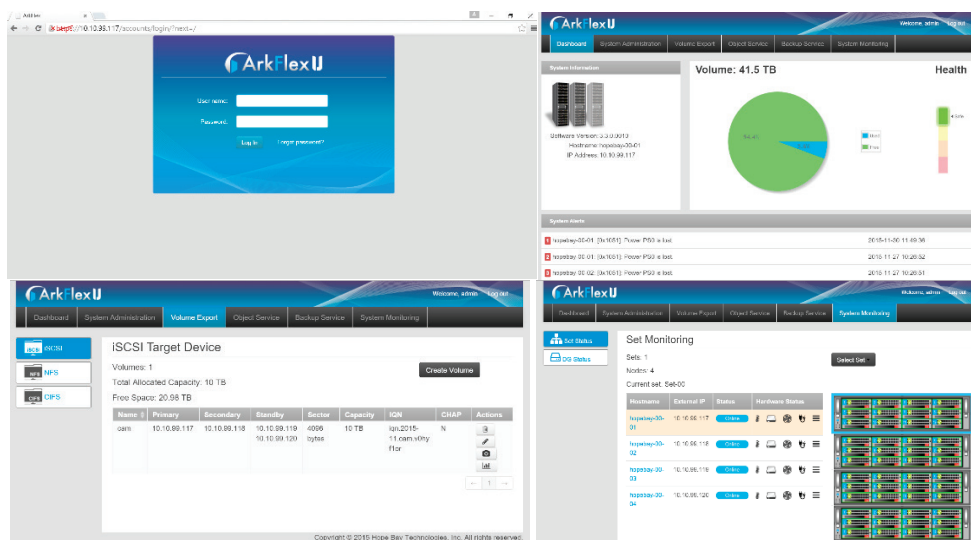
ArkFlexU

User name:
Password:
Log in
Forget password?

https://10.10.99.117/accounts/login/?next=/

ArkFlexU
Welcome, admin Log out
Dashboard | System Administration | Volume Export | Object Service | Backup Service | System Monitoring

System Information
Software Version: 3.0.0013
Hostname: hopebay-30-01
IP Address: 10.10.99.117

Volume: 41.5 TB
Health

Used
Free

System Alerts
hopebay-30-01: [0x1051]: Power PS0 is lost 2015-11-30 11:49:36
hopebay-30-01: [0x1051]: Power PS0 is lost 2015-11-27 10:26:52
hopebay-30-02: [0x1051]: Power PS0 is lost 2015-11-27 10:26:51

ArkFlexU
Welcome, admin Log out
Dashboard | System Administration | Volume Export | Object Service | Backup Service | System Monitoring

iSCSI
NFS
CIFS

iSCSI Target Device
Volumes: 1
Total Allocated Capacity: 10 TB
Free Space: 20.98 TB
Create Volume

| Name | Primary | Secondary | Standby | Sector | Capacity | IQN | CHAP | Actions |
|---|---|---|---|---|---|---|---|---|
| cam | 10.10.99.117 | 10.10.99.118 | 10.10.99.119 10.10.99.120 | 4096 bytes | 10 TB | iqn.2015-11.cam.vOtyf1or | N | |

Copyright © 2015 Hope Bay Technologies, Inc. All rights reserved.

ArkFlexU
Welcome, admin Log out
Dashboard | System Administration | Volume Export | Object Service | Backup Service | System Monitoring

Set Status
OS Status

Set Monitoring
Sets: 1
Nodes: 4
Current set: Set-00
Select Set

| Hostname | External IP | Status | Hardware Status |
|---|---|---|---|
| hopebay-30-01 | 10.10.99.117 | Online | |
| hopebay-30-02 | 10.10.99.118 | Online | |
| hopebay-30-03 | 10.10.99.119 | Online | |
| hopebay-30-04 | 10.10.99.120 | Online | |